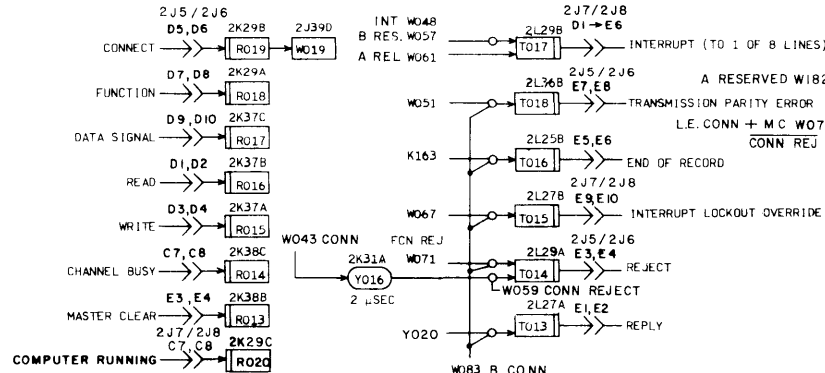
2J5 / 2J6
D5, D6 2K29B 2J39D
CONNECT R019 W019

D7, D8 2K29A
FUNCTION R018

D9, D10 2K37C
DATA SIGNAL R017

D1, D2 2K37B
READ R016

D3, D4 2K37A
WRITE R015

C7, C8 2K38C
CHANNEL BUSY R014

E3, E4 2K38B
MASTER CLEAR R013

2J7 / 2J8
C7, C8 2K29C
COMPUTER RUNNING R020

W043 CONN FCN REJ
2K31A
Y016
2 μSEC

INT W048
B RES. W057
A REL W061
2L29B
T017
2J7 / 2J8
D1 → E6
INTERRUPT (TO 1 OF 8 LINES)

A RESERVED W182

W051
2L36B
T018
2J5 / 2J6
E7, E8
TRANSMISSION PARITY ERROR

L.E. CONN + M C W07
CONN REJ

K163
2L25B
T016
E5, E6
END OF RECORD

W067
2L27B
T015
2J7 / 2J8
E9, E10
INTERRUPT LOCKOUT OVERRIDE

W071
2L29A
T014
2J5 / 2J6
E3, E4
REJECT
W059 CONN REJECT

Y020
2L27A
T013
E1, E2
REPLY

W083 B CONN